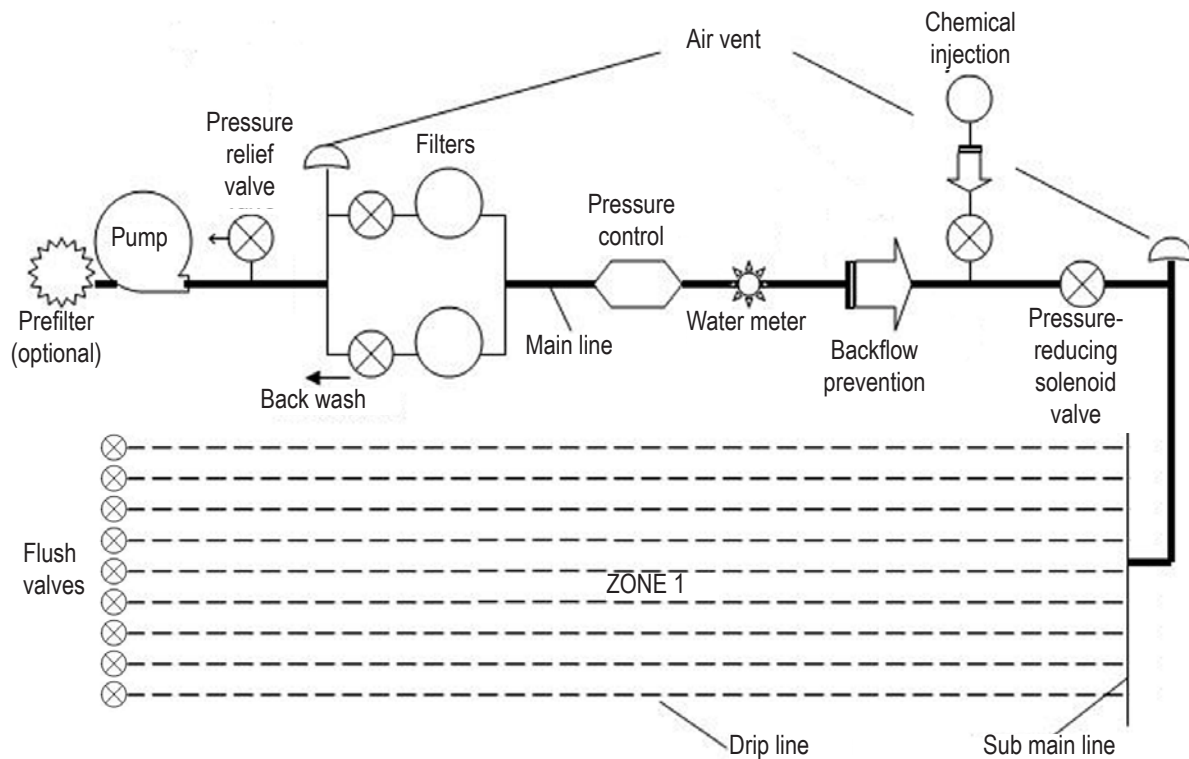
Air vent

Chemical injection

Pressure relief valve

Filters

Pressure control

Pump

Prefilter (optional)

Main line

Water meter

Backflow prevention

Pressure-reducing solenoid valve

Back wash

Flush valves

ZONE 1

Drip line

Sub main line